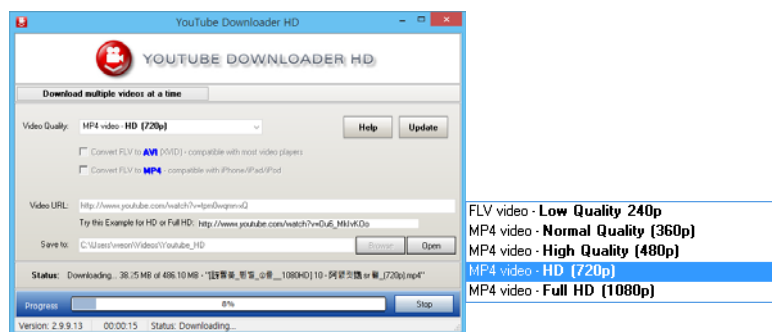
YouTube Downloader HD

YOUTUBE DOWNLOADER HD

Download multiple videos at a time

Video Quality: MP4 video - HD (720p)

Help

Update

Convert FLV to AVI (XVID) - compatible with most video players

Convert FLV to MP4 - compatible with iPhone/iPad/iPod

Video URL: http://www.youtube.com/watch?v=tpm0wqnn-xQ

Try this Example for HD or Full HD: http://www.youtube.com/watch?v=Du6_MkIvKOo

Save to: C:\Users\weon\Videos\Youtube_HD

Browse

Open

Status: Downloading... 38.25 MB of 486.10 MB - "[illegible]_1080HD] 10 - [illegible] (720p).mp4"

Progress

8%

Stop

Version: 2.9.9.13

00:00:15

Status: Downloading...

FLV video - Low Quality 240p

MP4 video - Normal Quality (360p)

MP4 video - High Quality (480p)

MP4 video - HD (720p)

MP4 video - Full HD (1080p)